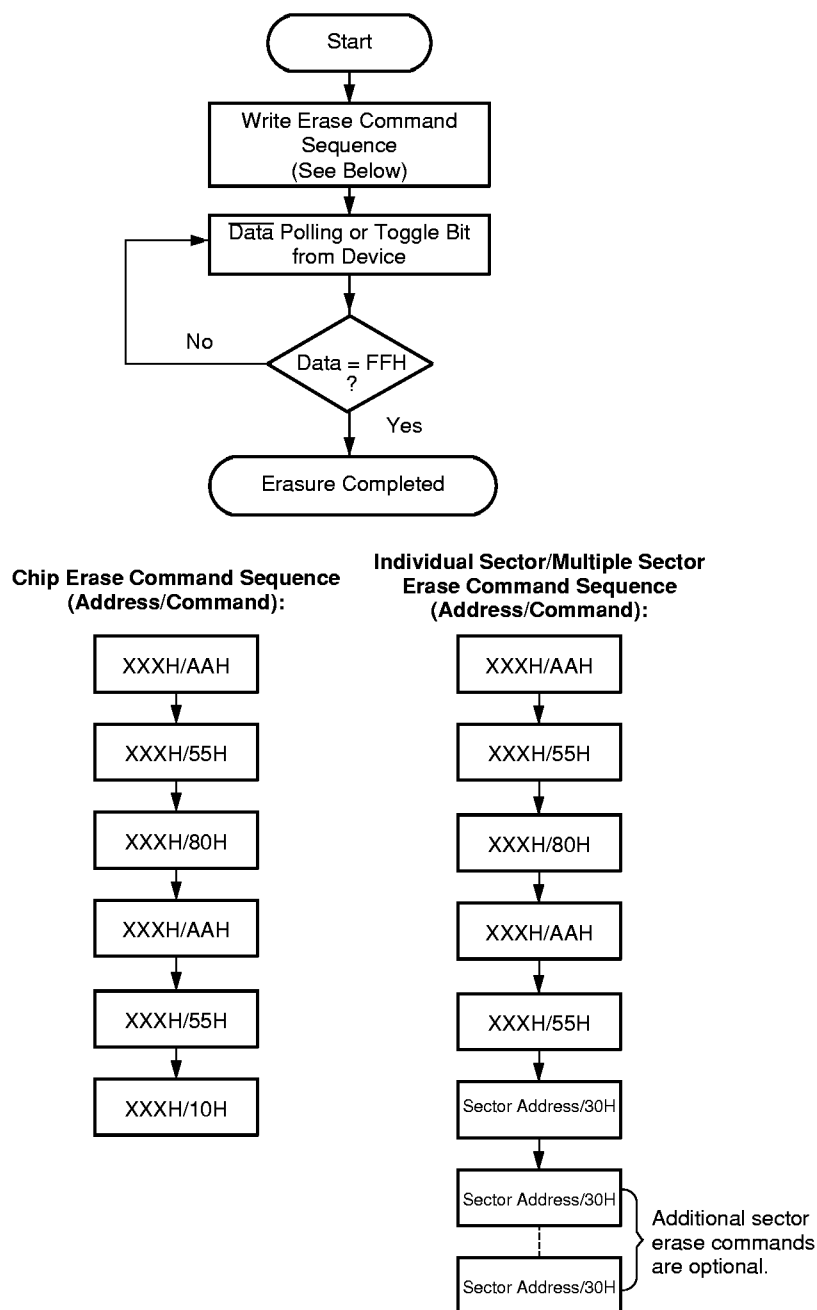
Start

Write Erase Command Sequence (See Below)

$\overline{\text{Data}}$ Polling or Toggle Bit from Device

No

Data = FFH ?

Yes

Erasure Completed

Chip Erase Command Sequence (Address/Command):

XXXH/AAH

XXXH/55H

XXXH/80H

XXXH/AAH

XXXH/55H

XXXH/10H

Individual Sector/Multiple Sector Erase Command Sequence (Address/Command):

XXXH/AAH

XXXH/55H

XXXH/80H

XXXH/AAH

XXXH/55H

Sector Address/30H

Sector Address/30H

Sector Address/30H

Additional sector erase commands are optional.